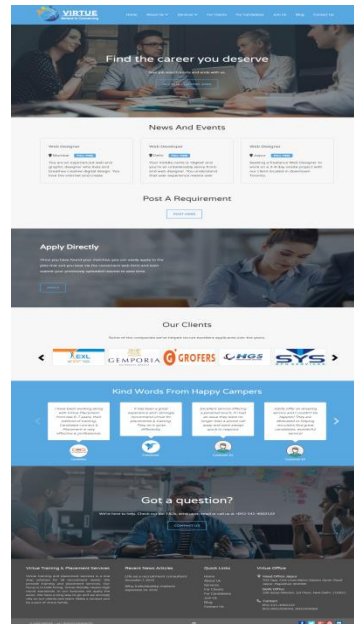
VIRTUE

Home About Us Services For Clients For Candidates Join Us Blog Contact Us

Find the career you deserve

News And Events

Web Designer

Web Developer

Web Designer

Post A Requirement

Post Here

Apply Directly

Apply

Our Clients

EXL

GEMPORIA

GROFERS

HGS

SYS

Kind Words From Happy Campers

Got a question?

Contact Us

Virtue Training & Placement Services

Recent News Articles

Quick Links

Virtue Office

Home
About Us
Services
For Clients
For Candidates
Join Us
Blog
Contact Us